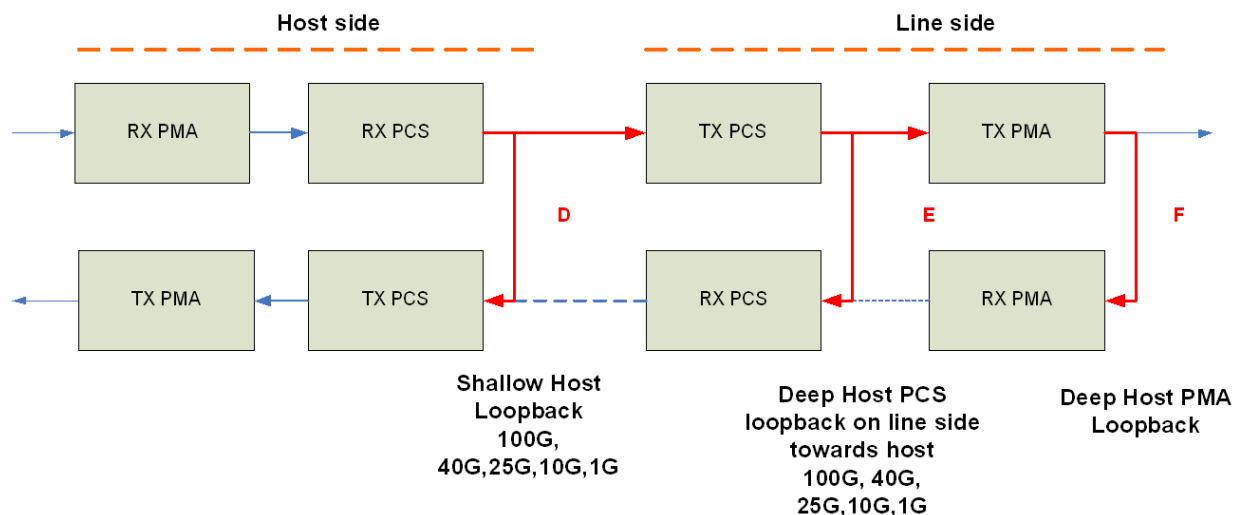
Host side

Line side

RX PMA

RX PCS

TX PCS

TX PMA

D

E

F

TX PMA

TX PCS

RX PCS

RX PMA

Shallow Host Loopback 100G, 40G,25G,10G,1G

Deep Host PCS loopback on line side towards host 100G, 40G, 25G,10G,1G

Deep Host PMA Loopback